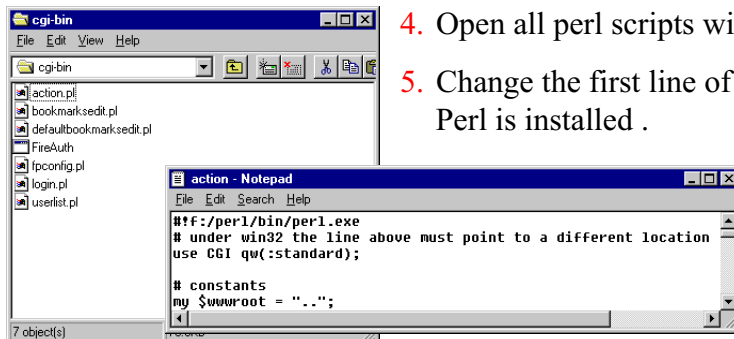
cgi-bin
File Edit View Help
cgi-bin
action.pl
bookmarksedit.pl
defaultbookmarksedit.pl
FireAuth
fpconfig.pl
login.pl
userlist.pl
7 object(s)

4. Open all perl scripts wi

5. Change the first line of Perl is installed .

action - Notepad
File Edit Search Help
#!f:/perl/bin/perl.exe
# under win32 the line above must point to a different location
use CGI qw(:standard);

# constants
my $wwwroot = "..";